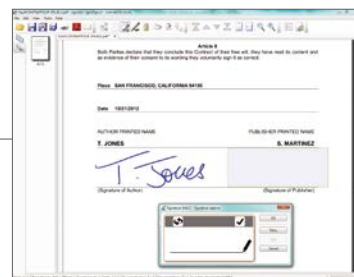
Article 8

Both Parties declare that they conclude this Contract of their free will, they have read its content and as evidence of their consent to its wording they voluntarily sign it as correct.

Place SAN FRANCISCO, CALIFORNIA 94100

Date 10/21/2012

AUTHOR PRINTED NAME

PUBLISHER PRINTED NAME

T. JONES

S. MARTINEZ

T. Jones

(Signature of Author)

(Signature of Publisher)

OK

Cancel